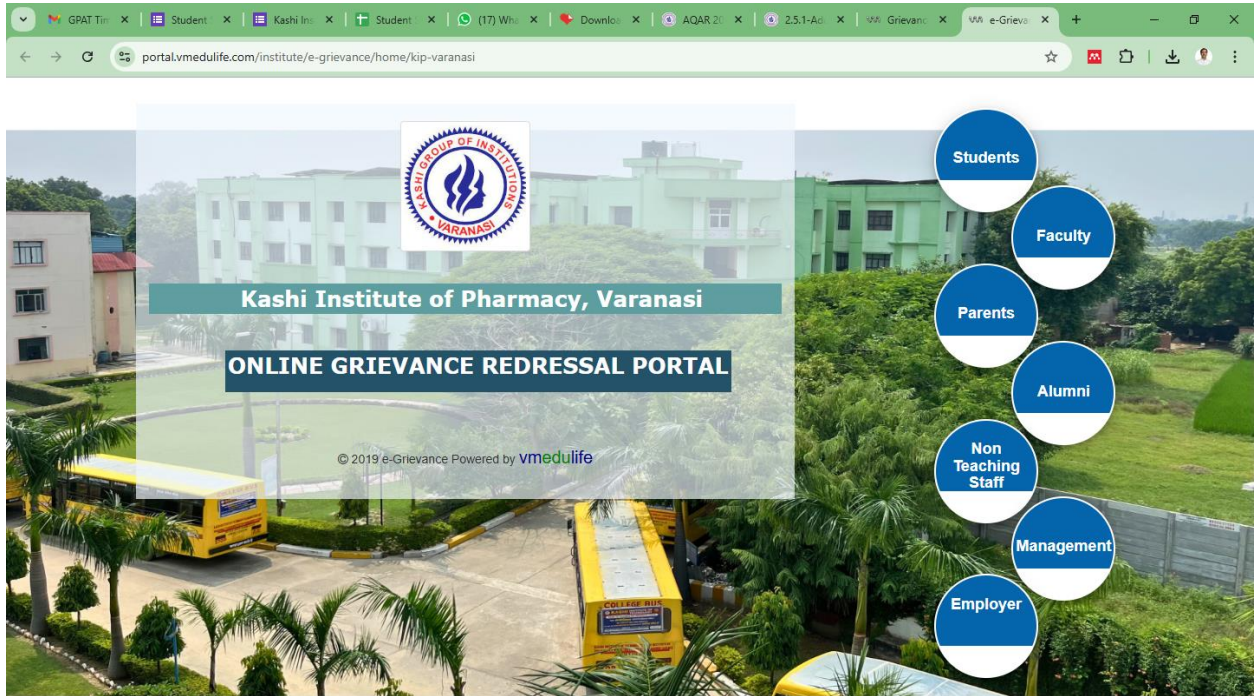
GPAT Tin ×
Student ×
Kashi Ins ×
Student ×
(17) Wha ×
Downloa ×
AQAR 20 ×
2.5.1-Ad ×
Grievanc ×
e-Grieva ×

portal.vmedulife.com/institute/e-grievance/home/kip-varanasi

KASHI GROUP OF INSTITUTIONS
VARANASI

Kashi Institute of Pharmacy, Varanasi

ONLINE GRIEVANCE REDRESSAL PORTAL

© 2019 e-Grievance Powered by vmedulife

Students
Faculty
Parents
Alumni
Non Teaching Staff
Management
Employer

COLLEGE BUS